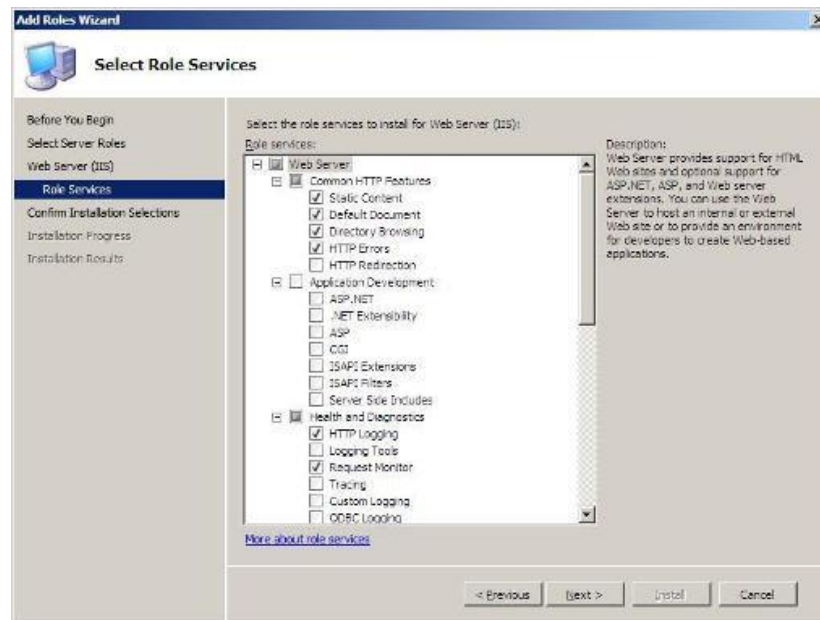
Add Roles Wizard

Select Role Services

Before You Begin
Select Server Roles
Web Server (IIS)
Role Services
Confirm Installation Selections
Installation Progress
Installation Results

Select the role services to install for Web Server (IIS):

Role services:

Web Server
Common HTTP Features
Static Content
Default Document
Directory Browsing
HTTP Errors
HTTP Redirection
Application Development
ASP.NET
.NET Extensibility
ASP
CGI
ISAPI Extensions
ISAPI Filters
Server Side Includes
Health and Diagnostics
HTTP Logging
Logging Tools
Request Monitor
Tracing
Custom Logging
ODBC Logging

Description:
Web Server provides support for HTML Web sites and optional support for ASP.NET, ASP, and Web server extensions. You can use the Web Server to host an internal or external Web site or to provide an environment for developers to create Web-based applications.

More about role services

< Previous
Next >
Install
Cancel